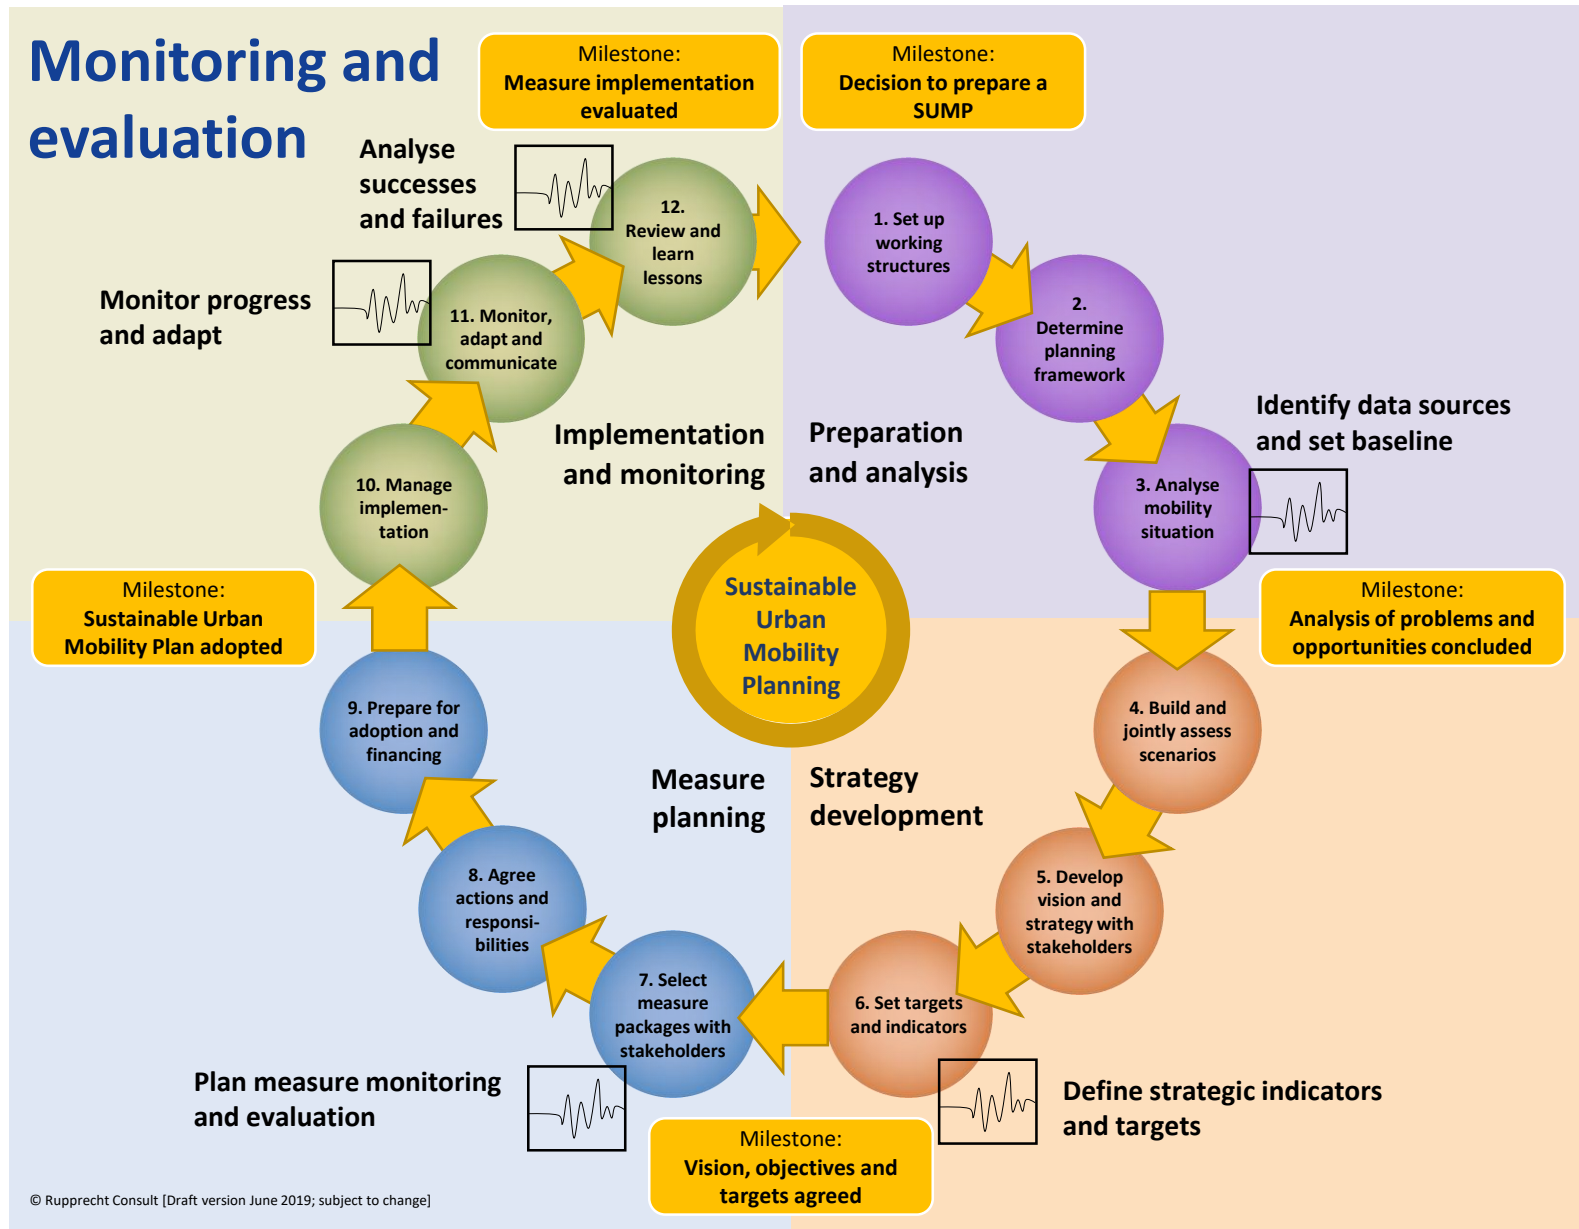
Monitoring and evaluation

Milestone:
Measure implementation evaluated

Milestone:
Decision to prepare a SUMP

Analyse successes and failures

12. Review and learn lessons

1. Set up working structures

Monitor progress and adapt

11. Monitor, adapt and communicate

2. Determine planning framework

Identify data sources and set baseline

Implementation and monitoring

Preparation and analysis

3. Analyse mobility situation

10. Manage implementation

Sustainable Urban Mobility Planning

Milestone:
Sustainable Urban Mobility Plan adopted

Milestone:
Analysis of problems and opportunities concluded

9. Prepare for adoption and financing

4. Build and jointly assess scenarios

Measure planning

Strategy development

8. Agree actions and responsibilities

5. Develop vision and strategy with stakeholders

7. Select measure packages with stakeholders

6. Set targets and indicators

Plan measure monitoring and evaluation

Define strategic indicators and targets

Milestone:
Vision, objectives and targets agreed

© Rupprecht Consult [Draft version June 2019; subject to change]